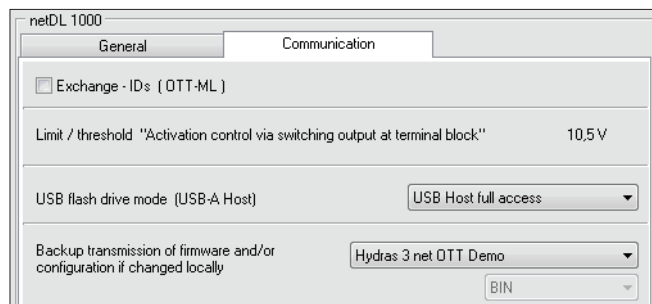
netDL 1000

General

Communication

Exchange - IDs ( OTT-ML )

Limit / threshold "Activation control via switching output at terminal block" 10,5 V

USB flash drive mode (USB-A Host)

USB Host full access

Backup transmission of firmware and/or configuration if changed locally

Hydras 3 net OTT Demo

BIN